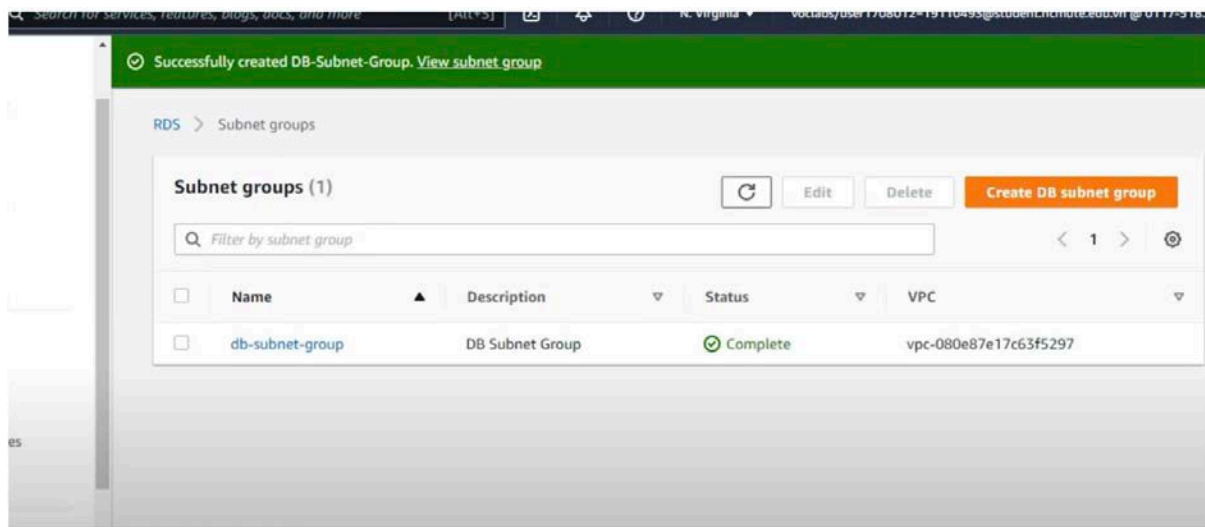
Search for services, features, blogs, docs, and more [Alt+S] N. Virginia ▼ voclabs/user1768012=19110495@student.hcmute.edu.vn @ 0117-518

Successfully created DB-Subnet-Group. View subnet group

RDS > Subnet groups

Subnet groups (1)

Edit Delete Create DB subnet group

Filter by subnet group

< 1 >

| | Name | Description | Status | VPC |
|---|---|---|---|---|
| | db-subnet-group | DB Subnet Group | Complete | vpc-080e87e17c63f5297 |

es